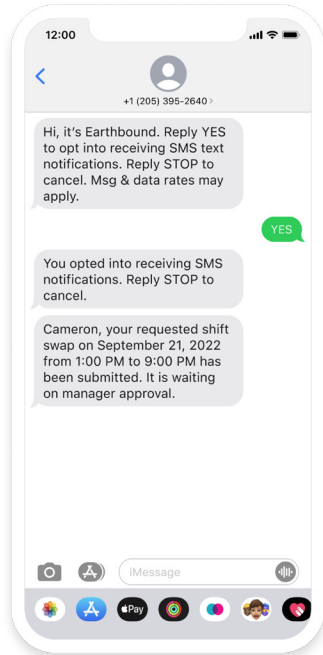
12:00

+1 (205) 395-2640 >

Hi, it's Earthbound. Reply YES to opt into receiving SMS text notifications. Reply STOP to cancel. Msg & data rates may apply.

YES

You opted into receiving SMS notifications. Reply STOP to cancel.

Cameron, your requested shift swap on September 21, 2022 from 1:00 PM to 9:00 PM has been submitted. It is waiting on manager approval.

iMessage

Pay